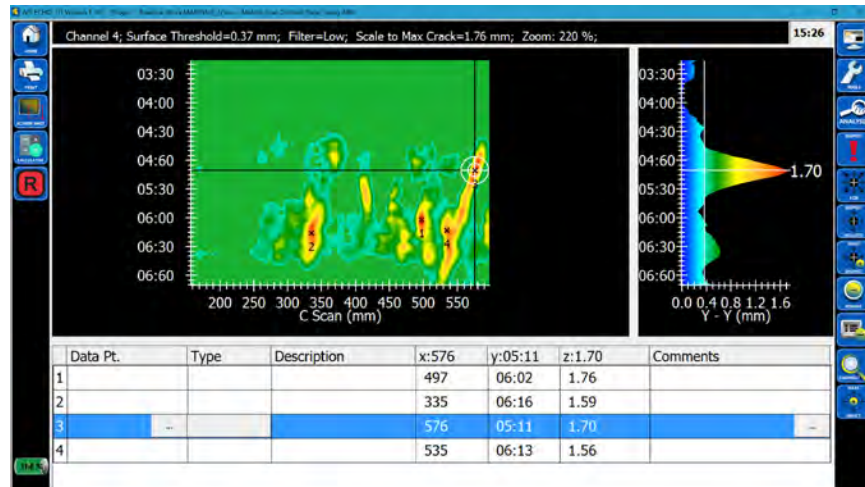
Channel 4; Surface Threshold=0.37 mm; Filter=Low; Scale to Max Crack=1.76 mm; Zoom: 220 %;

15:26

HOME

PRINT

R

03:30
04:00
04:30
04:60
05:30
06:00
06:30
06:60

200 250 300 350 400 450 500 550
C Scan (mm)

2
1
4

03:30
04:00
04:30
04:60
05:30
06:00
06:30
06:60

1.70

0.0 0.4 0.8 1.2 1.6
Y - Y (mm)

| | Data Pt. | Type | Description | x:576 | y:05:11 | z:1.70 | Comments |
|---|---|---|---|---|---|---|---|
| 1 | | | | 497 | 06:02 | 1.76 | |
| 2 | | | | 335 | 06:16 | 1.59 | |
| 3 | ... | | | 576 | 05:11 | 1.70 | ... |
| 4 | | | | 535 | 06:13 | 1.56 | |

TOOLS

ANALYSIS